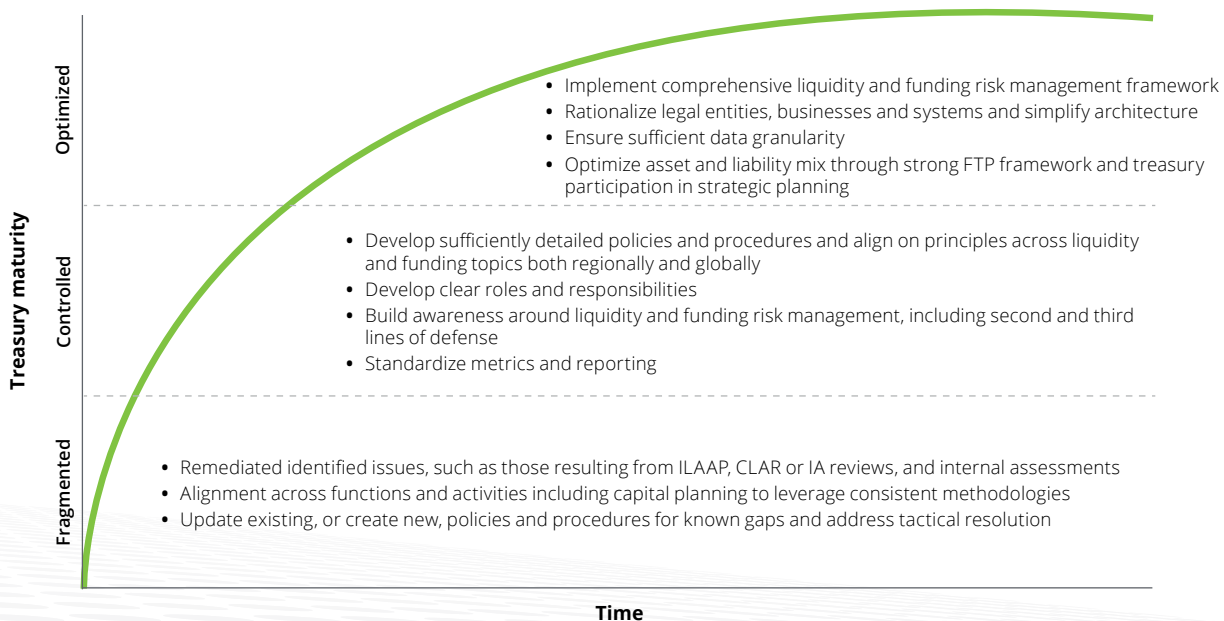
Treasury maturity

Optimized

- Implement comprehensive liquidity and funding risk management framework
- Rationalize legal entities, businesses and systems and simplify architecture
- Ensure sufficient data granularity
- Optimize asset and liability mix through strong FTP framework and treasury participation in strategic planning

Controlled

- Develop sufficiently detailed policies and procedures and align on principles across liquidity and funding topics both regionally and globally
- Develop clear roles and responsibilities
- Build awareness around liquidity and funding risk management, including second and third lines of defense
- Standardize metrics and reporting

Fragmented

- Remediated identified issues, such as those resulting from ILAAP, CLAR or IA reviews, and internal assessments
- Alignment across functions and activities including capital planning to leverage consistent methodologies
- Update existing, or create new, policies and procedures for known gaps and address tactical resolution

Time